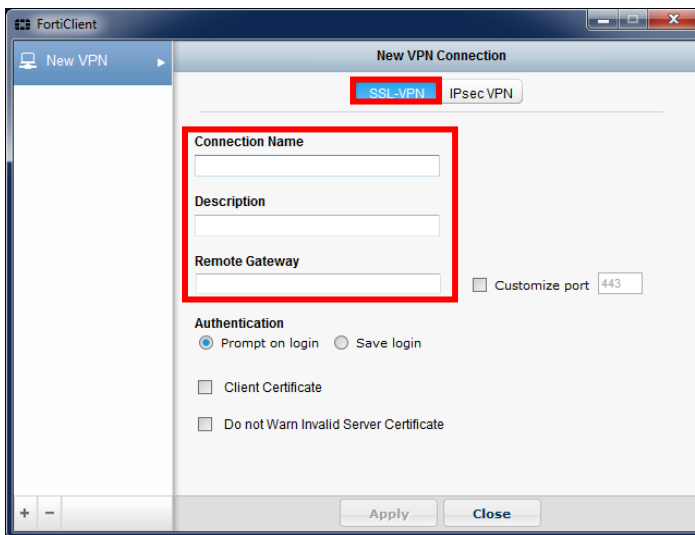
FortiClient

New VPN

New VPN Connection

SSL-VPN IPsec VPN

Connection Name

Description

Remote Gateway

Customize port 443

Authentication

Prompt on login Save login

Client Certificate

Do not Warn Invalid Server Certificate

+ −

Apply Close